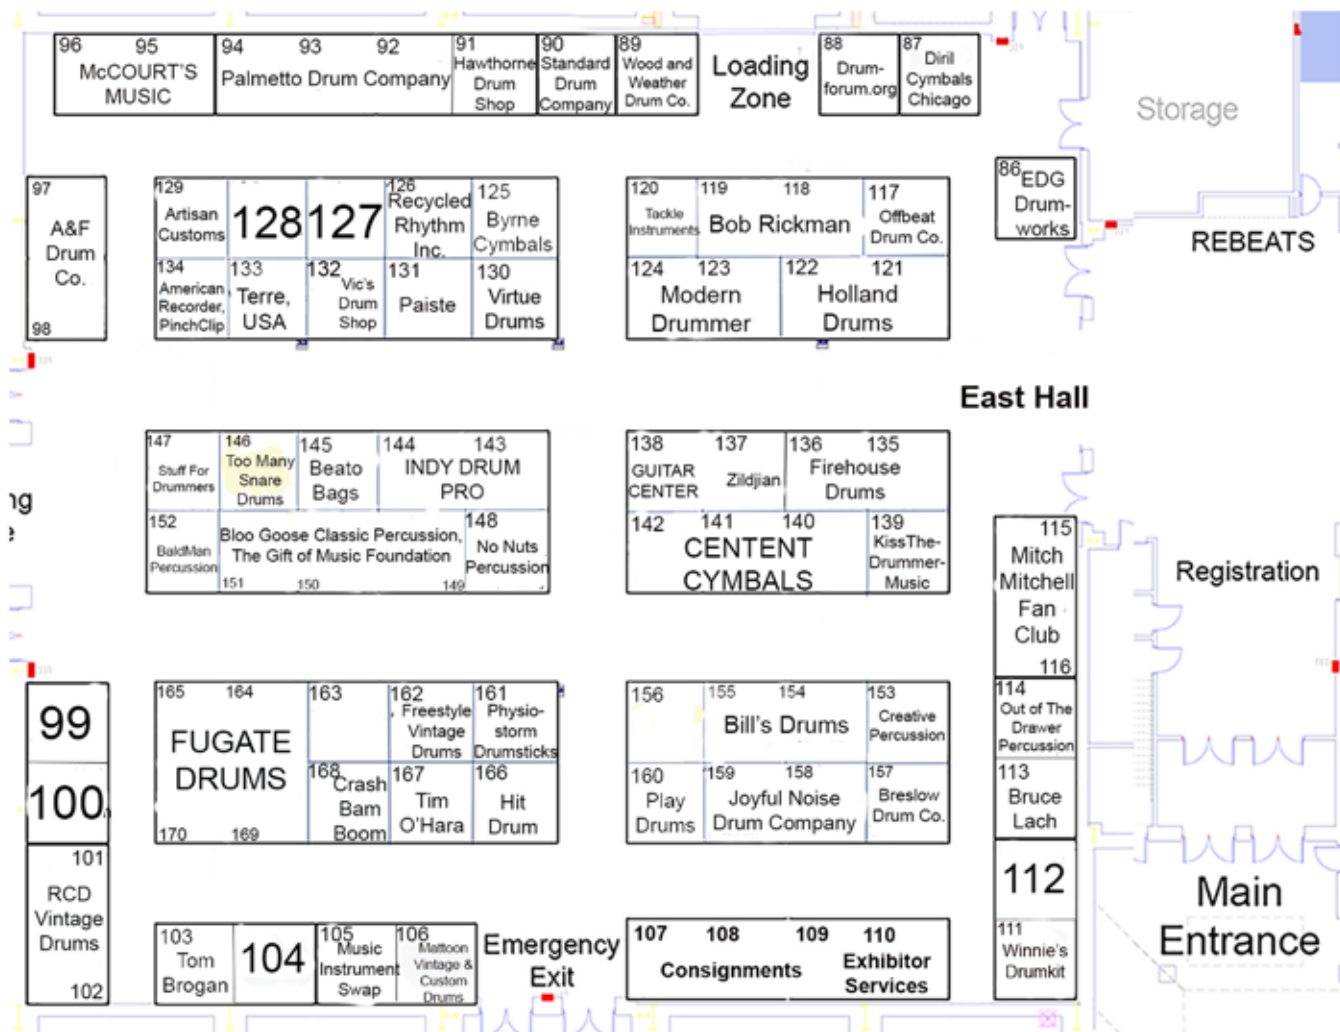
96 95 McCOURT'S MUSIC

94 93 92 Palmetto Drum Company

91 Hawthorne Drum Shop

90 Standard Drum Company

89 Wood and Weather Drum Co.

Loading Zone

88 Drum-forum.org

87 Diril Cymbals Chicago

Storage

86 EDG Drum-works

REBEATS

97 A&F Drum Co. 98

129 Artisan Customs

128

127

126 Recycled Rhythm Inc.

125 Byrne Cymbals

134 American Recorder, PinchClip

133 Terre, USA

132 Vic's Drum Shop

131 Paiste

130 Virtue Drums

120 Tackle Instruments

119 118 Bob Rickman

117 Offbeat Drum Co.

124 123 Modern Drummer

122 121 Holland Drums

East Hall

147 Stuff For Drummers

146 Too Many Snare Drums

145 Beato Bags

144 143 INDY DRUM PRO

152 BaldMan Percussion

Bloo Goose Classic Percussion, The Gift of Music Foundation

151 150 149

148 No Nuts Percussion

138 GUITAR CENTER

137 Zildjian

136 135 Firehouse Drums

142 141 140 CENTENT CYMBALS

139 KissThe-Drummer-Music

115 Mitch Mitchell Fan Club 116

Registration

ng
e

99

100

101 RCD Vintage Drums 102

165 164 FUGATE DRUMS 170 169

163

162 Freestyle Vintage Drums

161 Physio-storm Drumsticks

168 Crash Bam Boom

167 Tim O'Hara

166 Hit Drum

156

155 154 Bill's Drums

153 Creative Percussion

160 Play Drums

159 158 Joyful Noise Drum Company

157 Breslow Drum Co.

114 Out of The Drawer Percussion

113 Bruce Lach

112

111 Winnie's Drumkit

Main Entrance

103 Tom Brogan

104

105 Music Instrument Swap

106 Mattoon Vintage & Custom Drums

Emergency Exit

107 108 Consignments

109 110 Exhibitor Services